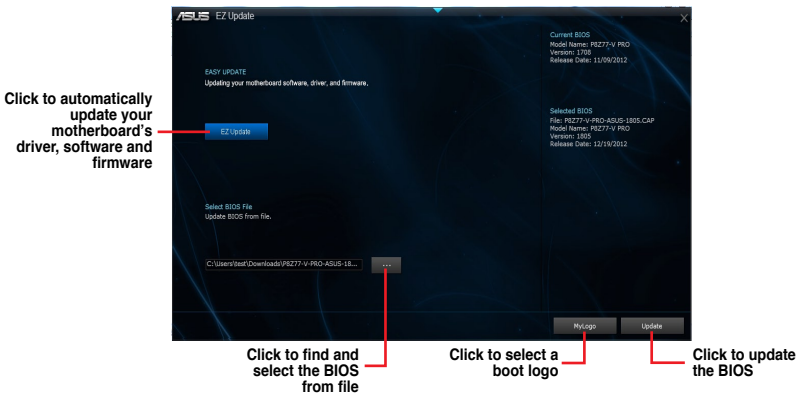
/ISUS EZ Update

Current BIOS
Model Name: P8Z77-V PRO
Version: 1708
Release Date: 11/09/2012

EASY UPDATE
Updating your motherboard software, driver, and firmware.

Click to automatically update your motherboard's driver, software and firmware

EZ Update

Selected BIOS
File: P8Z77-V-PRO-ASUS-1805.CAP
Model Name: P8Z77-V PRO
Version: 1805
Release Date: 12/19/2012

Select BIOS File
Update BIOS from file.

C:\Users\test\Downloads\P8Z77-V-PRO-ASUS-18...

...

MyLogo

Update

Click to find and select the BIOS from file

Click to select a boot logo

Click to update the BIOS